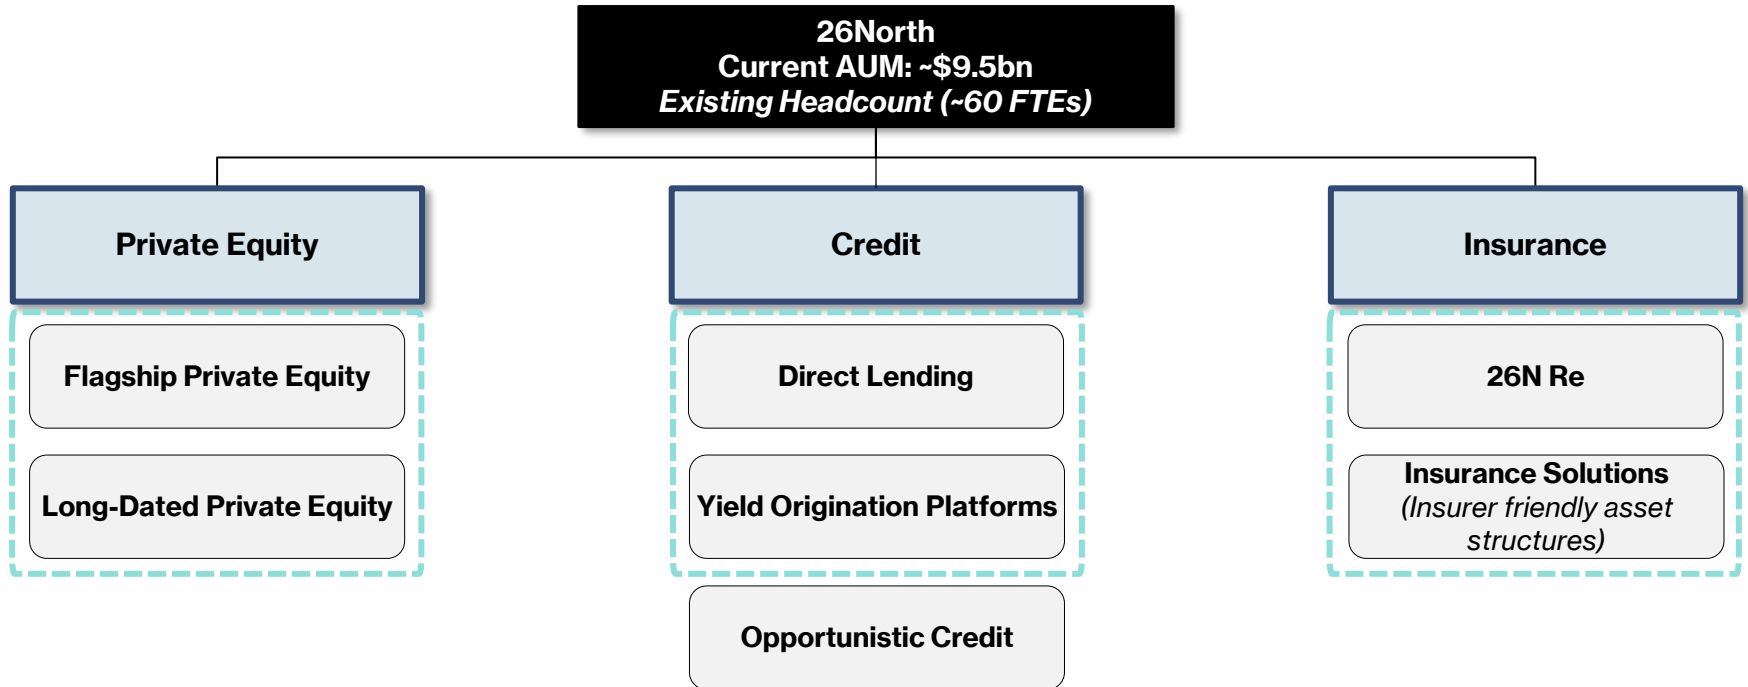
26North
Current AUM: ~$9.5bn
Existing Headcount (~60 FTEs)

Private Equity

Flagship Private Equity

Long-Dated Private Equity

Credit

Direct Lending

Yield Origination Platforms

Opportunistic Credit

Insurance

26N Re

Insurance Solutions
(Insurer friendly asset structures)